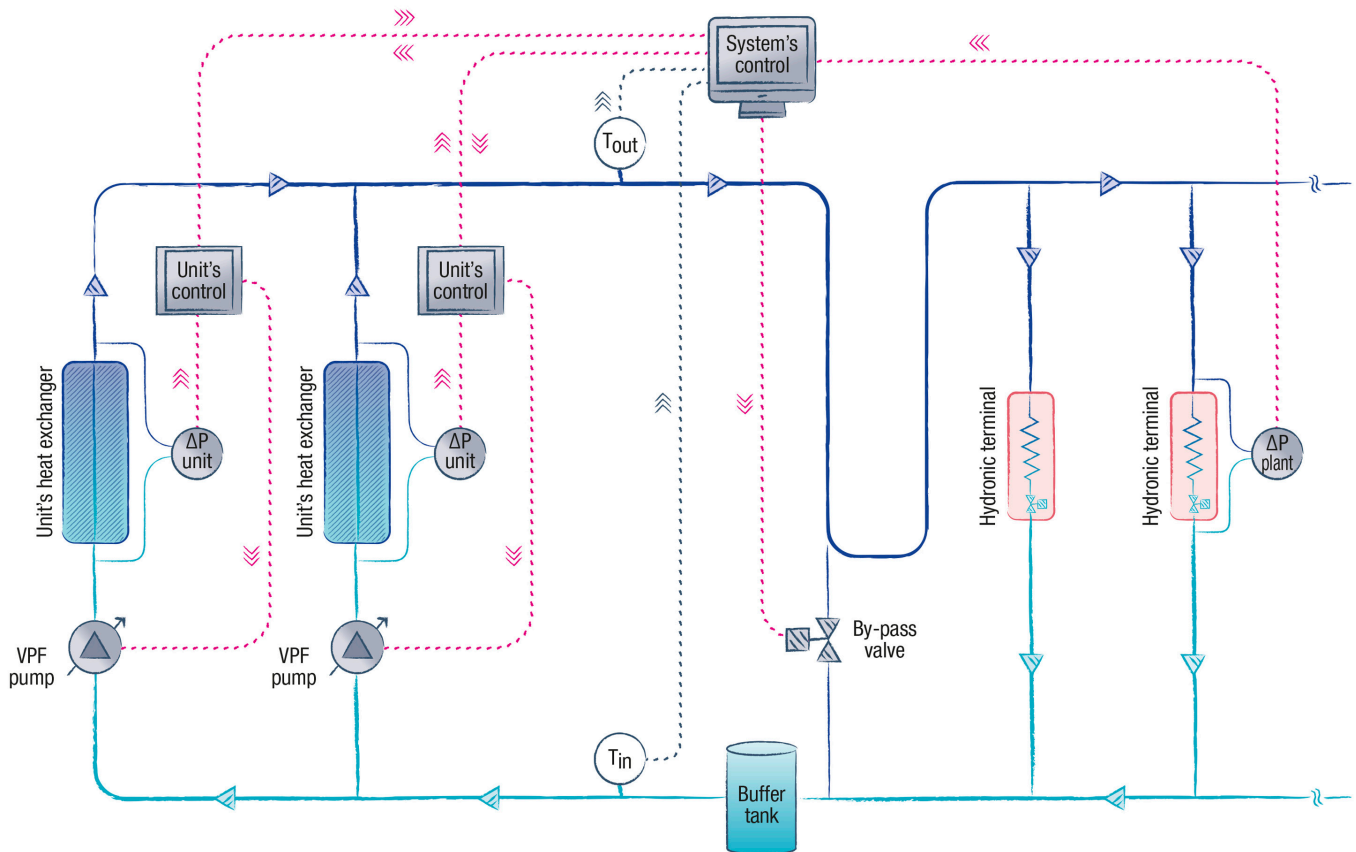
System's control

$T_{out}$

Unit's control

Unit's control

Unit's heat exchanger

$\Delta P$ unit

Unit's heat exchanger

$\Delta P$ unit

Hydronic terminal

Hydronic terminal

$\Delta P$ plant

VPF pump

VPF pump

By-pass valve

$T_{in}$

Buffer tank